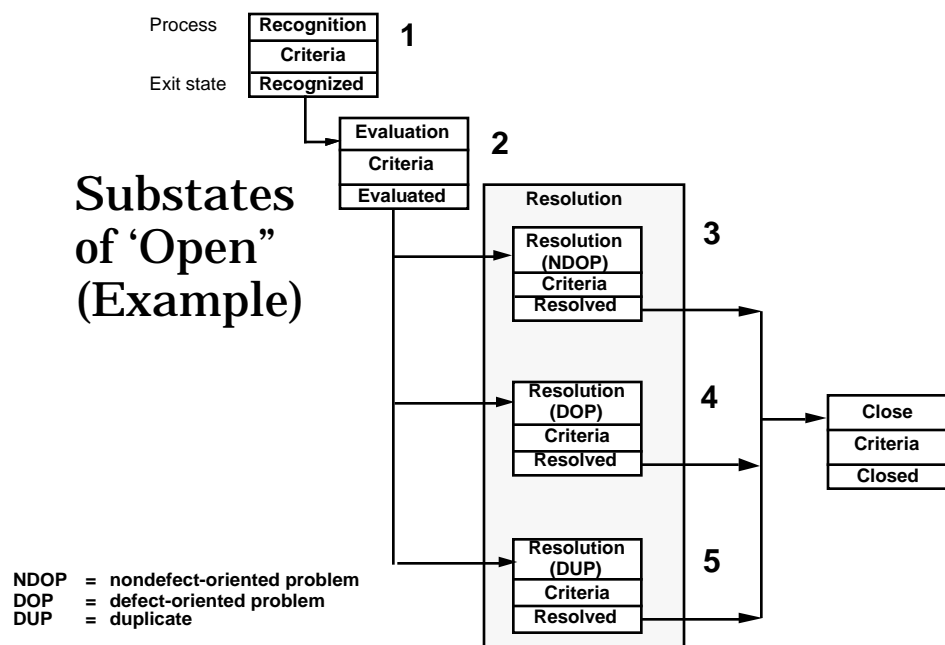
Process
Recognition
Criteria
Exit state
Recognized
1

Evaluation
Criteria
Evaluated
2

Substates of 'Open" (Example)

Resolution

Resolution (NDOP)
Criteria
Resolved
3

Resolution (DOP)
Criteria
Resolved
4

Resolution (DUP)
Criteria
Resolved
5

Close
Criteria
Closed

NDOP = nondefect-oriented problem
DOP = defect-oriented problem
DUP = duplicate